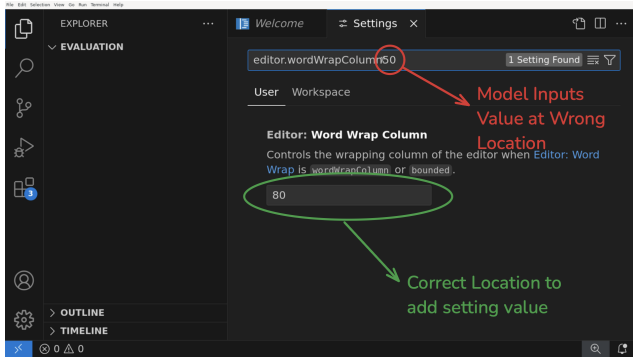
File Edit Selection View Go Run Terminal Help

EXPLORER ···

> EVALUATION

Welcome

Settings ×

editor.wordWrapColumn50

1 Setting Found

User Workspace

Model Inputs Value at Wrong Location

Editor: **Word Wrap Column**

Controls the wrapping column of the editor when Editor: Word Wrap is wordWrapColumn or bounded.

80

Correct Location to add setting value

3

> OUTLINE

> TIMELINE

⊗ 0 ⚠ 0